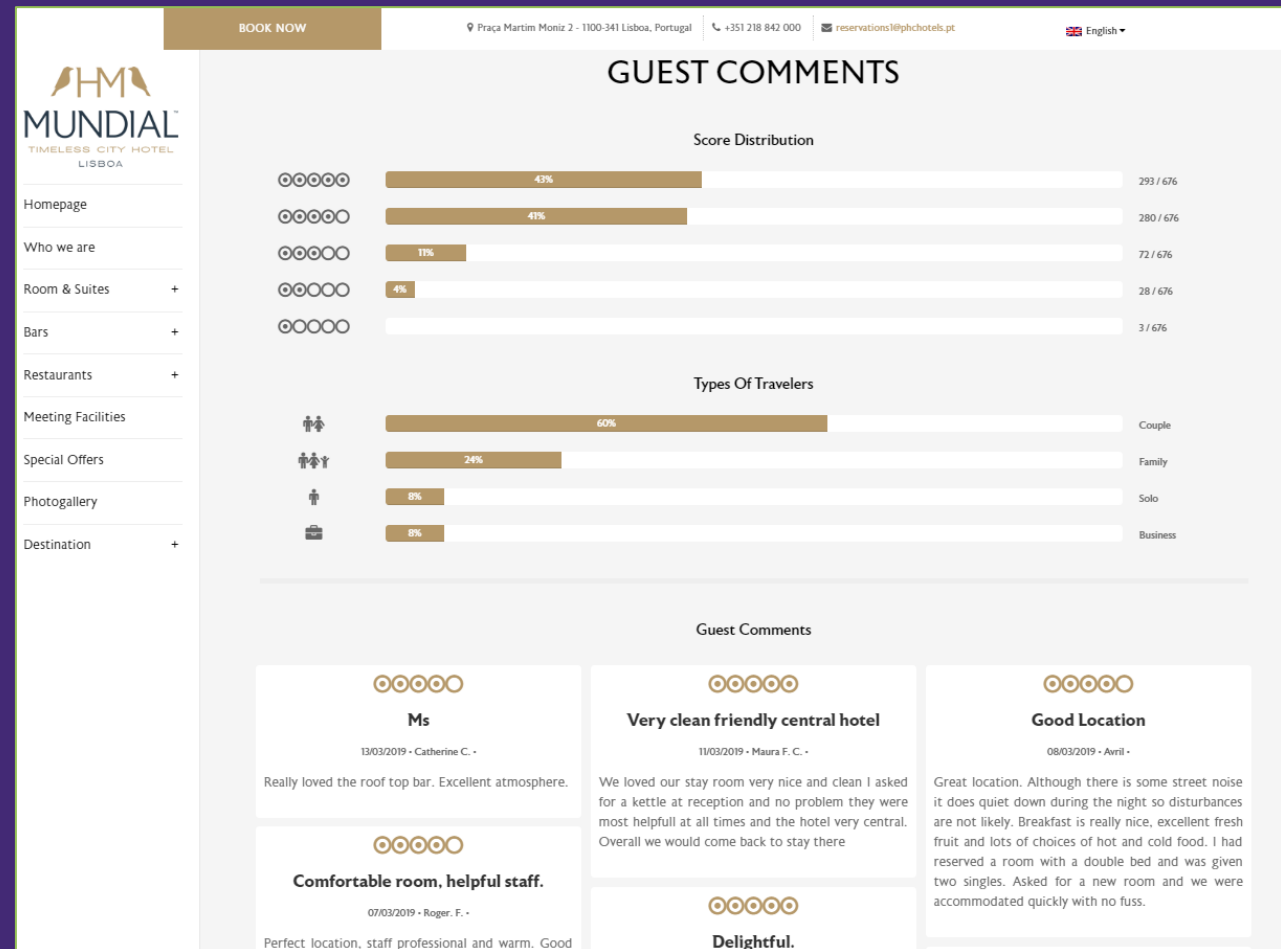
BOOK NOW

Praça Martim Moniz 2 - 1100-341 Lisboa, Portugal | +351 218 842 000 | reservations1@phchotels.pt

English

HM
MUNDIAL™
TIMELESS CITY HOTEL
LISBOA

Homepage
Who we are
Room & Suites +
Bars +
Restaurants +
Meeting Facilities
Special Offers
Photogallery
Destination +

GUEST COMMENTS

Score Distribution

43% 293 / 676
41% 280 / 676
11% 72 / 676
4% 28 / 676
3 / 676

Types Of Travelers

60% Couple
24% Family
8% Solo
8% Business

Guest Comments

Ms

13/03/2019 • Catherine C. •

Really loved the roof top bar. Excellent atmosphere.

Comfortable room, helpful staff.

07/03/2019 • Roger. F. •

Perfect location, staff professional and warm. Good

Very clean friendly central hotel

11/03/2019 • Maura F. C. •

We loved our stay room very nice and clean I asked for a kettle at reception and no problem they were most helpfull at all times and the hotel very central. Overall we would come back to stay there

Delightful.

Good Location

08/03/2019 • Avril •

Great location. Although there is some street noise it does quiet down during the night so disturbances are not likely. Breakfast is really nice, excellent fresh fruit and lots of choices of hot and cold food. I had reserved a room with a double bed and was given two singles. Asked for a new room and we were accommodated quickly with no fuss.